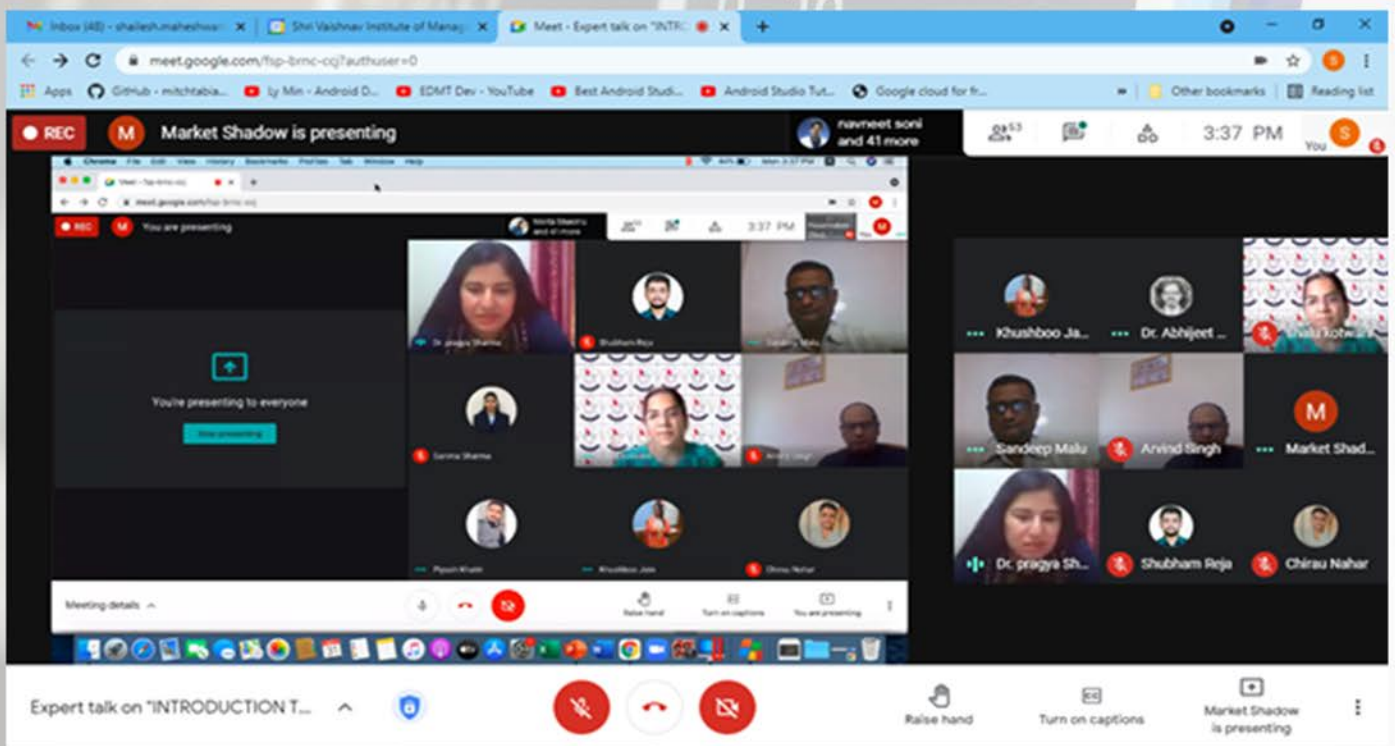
Inbox (48) - shailesh.maheshwa
Shri Vaishnav Institute of Manag
Meet - Expert talk on "INTR

meet.google.com/fsp-brnc-ccj?authuser=0

Apps GitHub - mitchtabia... Ly Min - Android D... EDMT Dev - YouTube Best Android Studi... Android Studio Tut... Google cloud for fr... Other bookmarks Reading list

REC M Market Shadow is presenting
navneet soni and 41 more
53
3:37 PM
You

REC M You are presenting
Nisha Maestru and 41 more
3:37 PM

You're presenting to everyone
Stop presenting

Dr. pragya Sharma
Shubham Reja
Sandeep Malu
Garima Sharma
Arvind Singh
Piyush Khatri
Khushboo Jain
Chirau Nahar

Meeting details
Raise hand Turn on captions You are presenting

Khushboo Ja...
Dr. Abhijeet ...
Neha Kotwani
Sandeep Malu
Arvind Singh
Market Shad...
Dr. pragya Sh...
Shubham Reja
Chirau Nahar

Expert talk on "INTRODUCTION T...
Raise hand
Turn on captions
Market Shadow is presenting